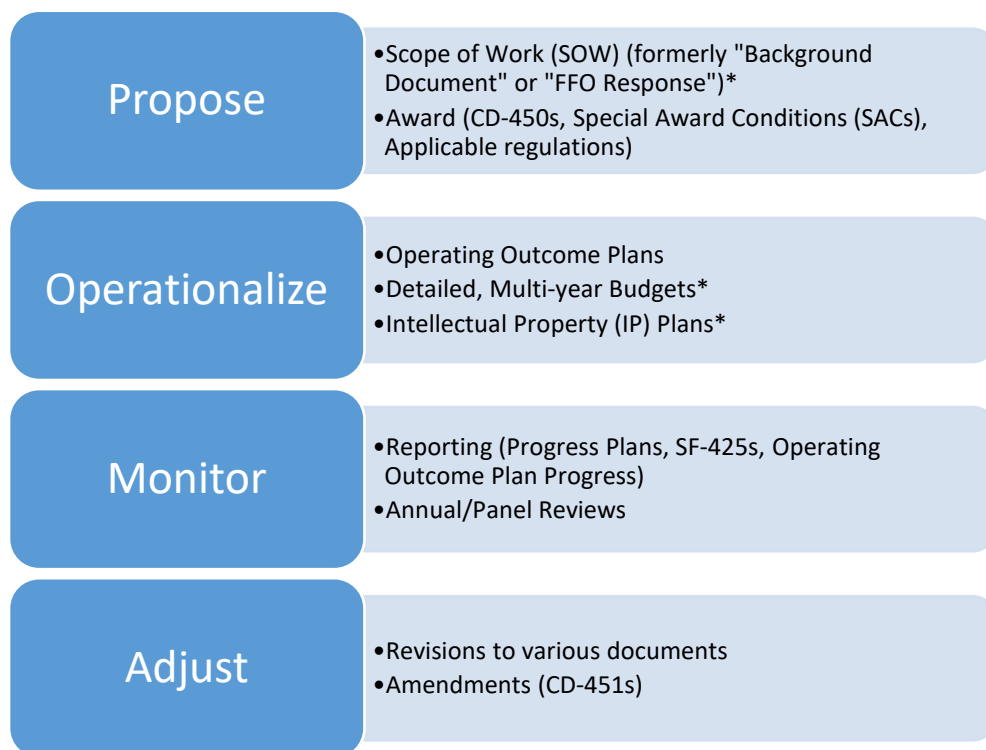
Propose

•Scope of Work (SOW) (formerly "Background Document" or "FFO Response")*
•Award (CD-450s, Special Award Conditions (SACs), Applicable regulations)

Operationalize

•Operating Outcome Plans
•Detailed, Multi-year Budgets*
•Intellectual Property (IP) Plans*

Monitor

•Reporting (Progress Plans, SF-425s, Operating Outcome Plan Progress)
•Annual/Panel Reviews

Adjust

•Revisions to various documents
•Amendments (CD-451s)